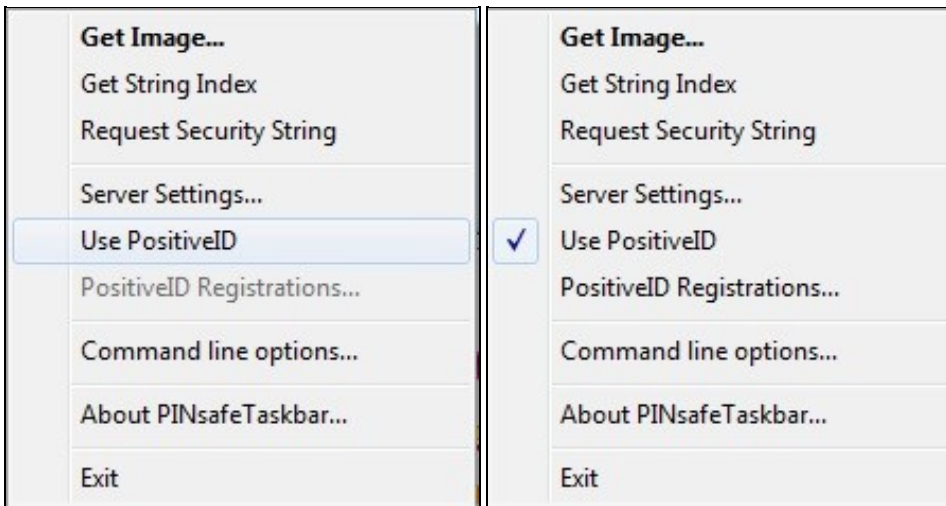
Get Image...
Get String Index
Request Security String
Server Settings...
Use PositiveID
PositiveID Registrations...
Command line options...
About PINsafeTaskbar...
Exit

Get Image...
Get String Index
Request Security String
Server Settings...
✓ Use PositiveID
PositiveID Registrations...
Command line options...
About PINsafeTaskbar...
Exit